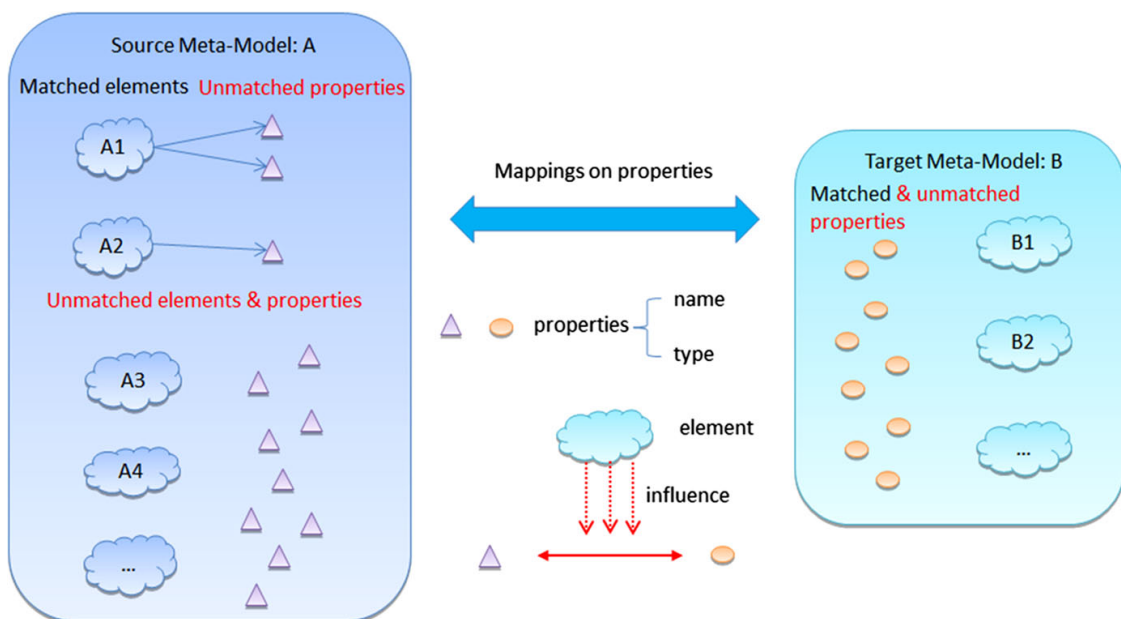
Source Meta-Model: A

Matched elements Unmatched properties

A1

A2

Unmatched elements & properties

A3

A4

...

Mappings on properties

properties name type

element

influence

Target Meta-Model: B

Matched & unmatched properties

B1

B2

...